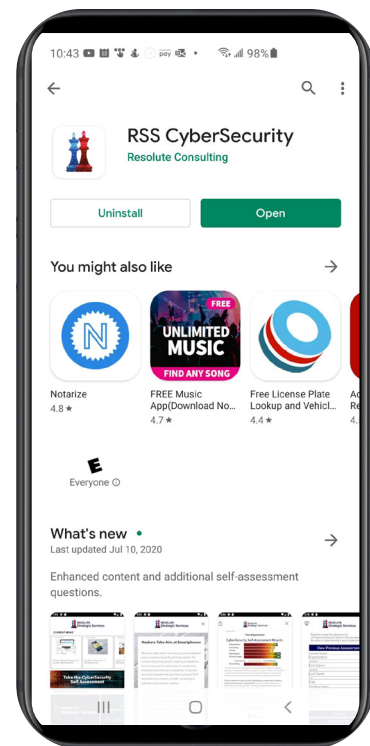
10:43 98%

RSS CyberSecurity
Resolute Consulting

Uninstall
Open

You might also like

Notarize
4.8 ★

FREE
UNLIMITED MUSIC
FIND ANY SONG
FREE Music App(Download No...
4.7 ★

Free License Plate Lookup and Vehicl...
4.4 ★

E
Everyone ⓘ

What's new •
Last updated Jul 10, 2020

Enhanced content and additional self-assessment questions.